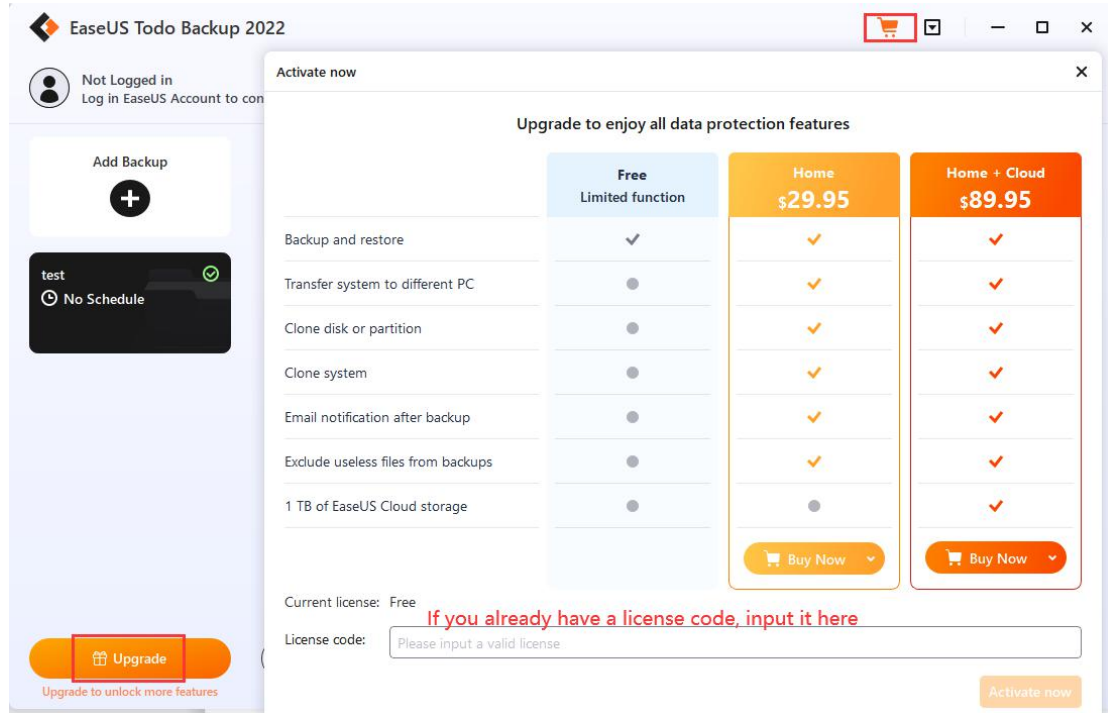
EaseUS Todo Backup 2022

Not Logged in
Log in EaseUS Account to con

Add Backup

test
No Schedule

Upgrade
Upgrade to unlock more features

Activate now

Upgrade to enjoy all data protection features

| | Free Limited function | Home $29.95 | Home + Cloud $89.95 |
|---|---|---|---|
| Backup and restore | ✓ | ✓ | ✓ |
| Transfer system to different PC | ● | ✓ | ✓ |
| Clone disk or partition | ● | ✓ | ✓ |
| Clone system | ● | ✓ | ✓ |
| Email notification after backup | ● | ✓ | ✓ |
| Exclude useless files from backups | ● | ✓ | ✓ |
| 1 TB of EaseUS Cloud storage | ● | ● | ✓ |
| | | Buy Now | Buy Now |

Current license: Free
If you already have a license code, input it here
License code: Please input a valid license

Activate now